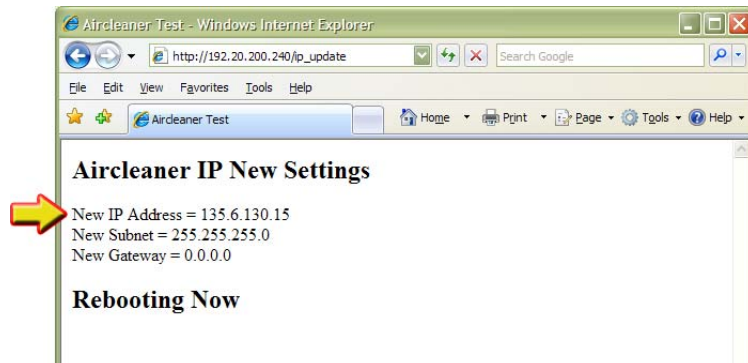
Aircleaner Test - Windows Internet Explorer

http://192.20.200.240/ip_update

Search Google

File Edit View Favorites Tools Help

Aircleaner Test

Home Print Page Tools Help

Aircleaner IP New Settings

New IP Address = 135.6.130.15
New Subnet = 255.255.255.0
New Gateway = 0.0.0.0

Rebooting Now